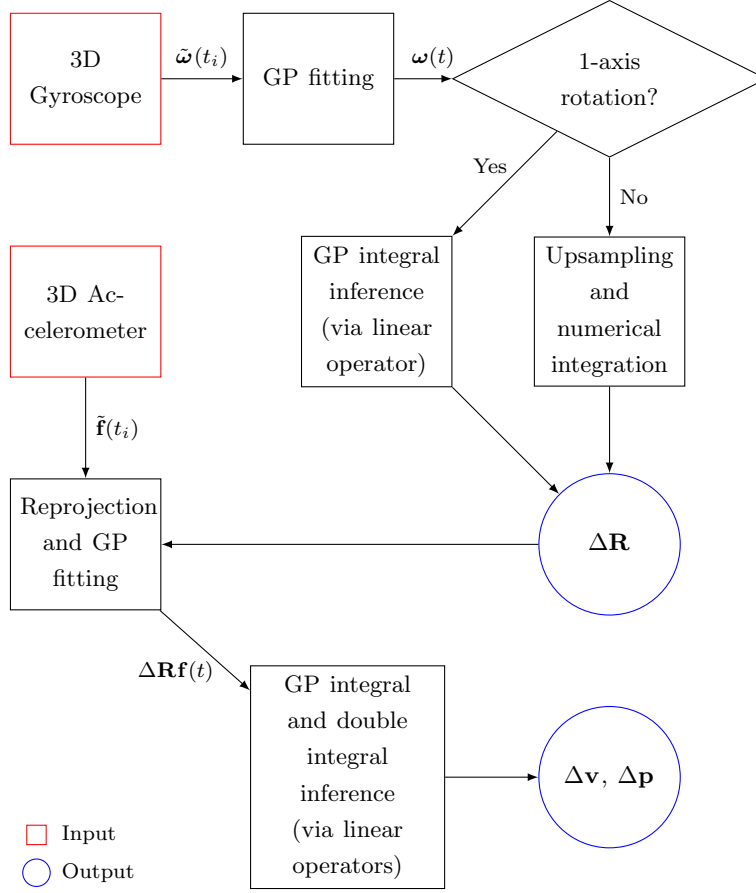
3D Gyroscope

$\tilde{\boldsymbol{\omega}}(t_i)$

GP fitting

$\boldsymbol{\omega}(t)$

1-axis rotation?

Yes

No

GP integral inference (via linear operator)

Upsampling and numerical integration

3D Accelerometer

$\tilde{\mathbf{f}}(t_i)$

Reprojection and GP fitting

$\Delta\mathbf{R}$

$\Delta\mathbf{R}\mathbf{f}(t)$

GP integral and double integral inference (via linear operators)

$\Delta\mathbf{v}$, $\Delta\mathbf{p}$

Input

Output